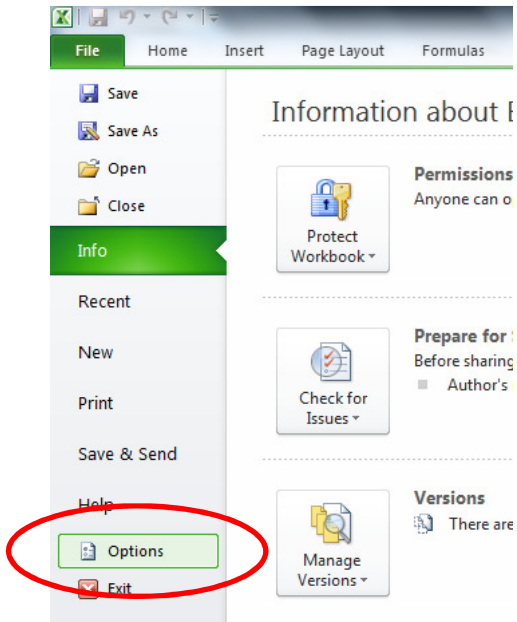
File Home Insert Page Layout Formulas

Save
Save As
Open
Close
Info
Recent
New
Print
Save & Send
Help
Options
Exit

Information about E

Protect Workbook

Permissions
Anyone can o

Check for Issues

Prepare for
Before sharing
Author's

Manage Versions

Versions
There are